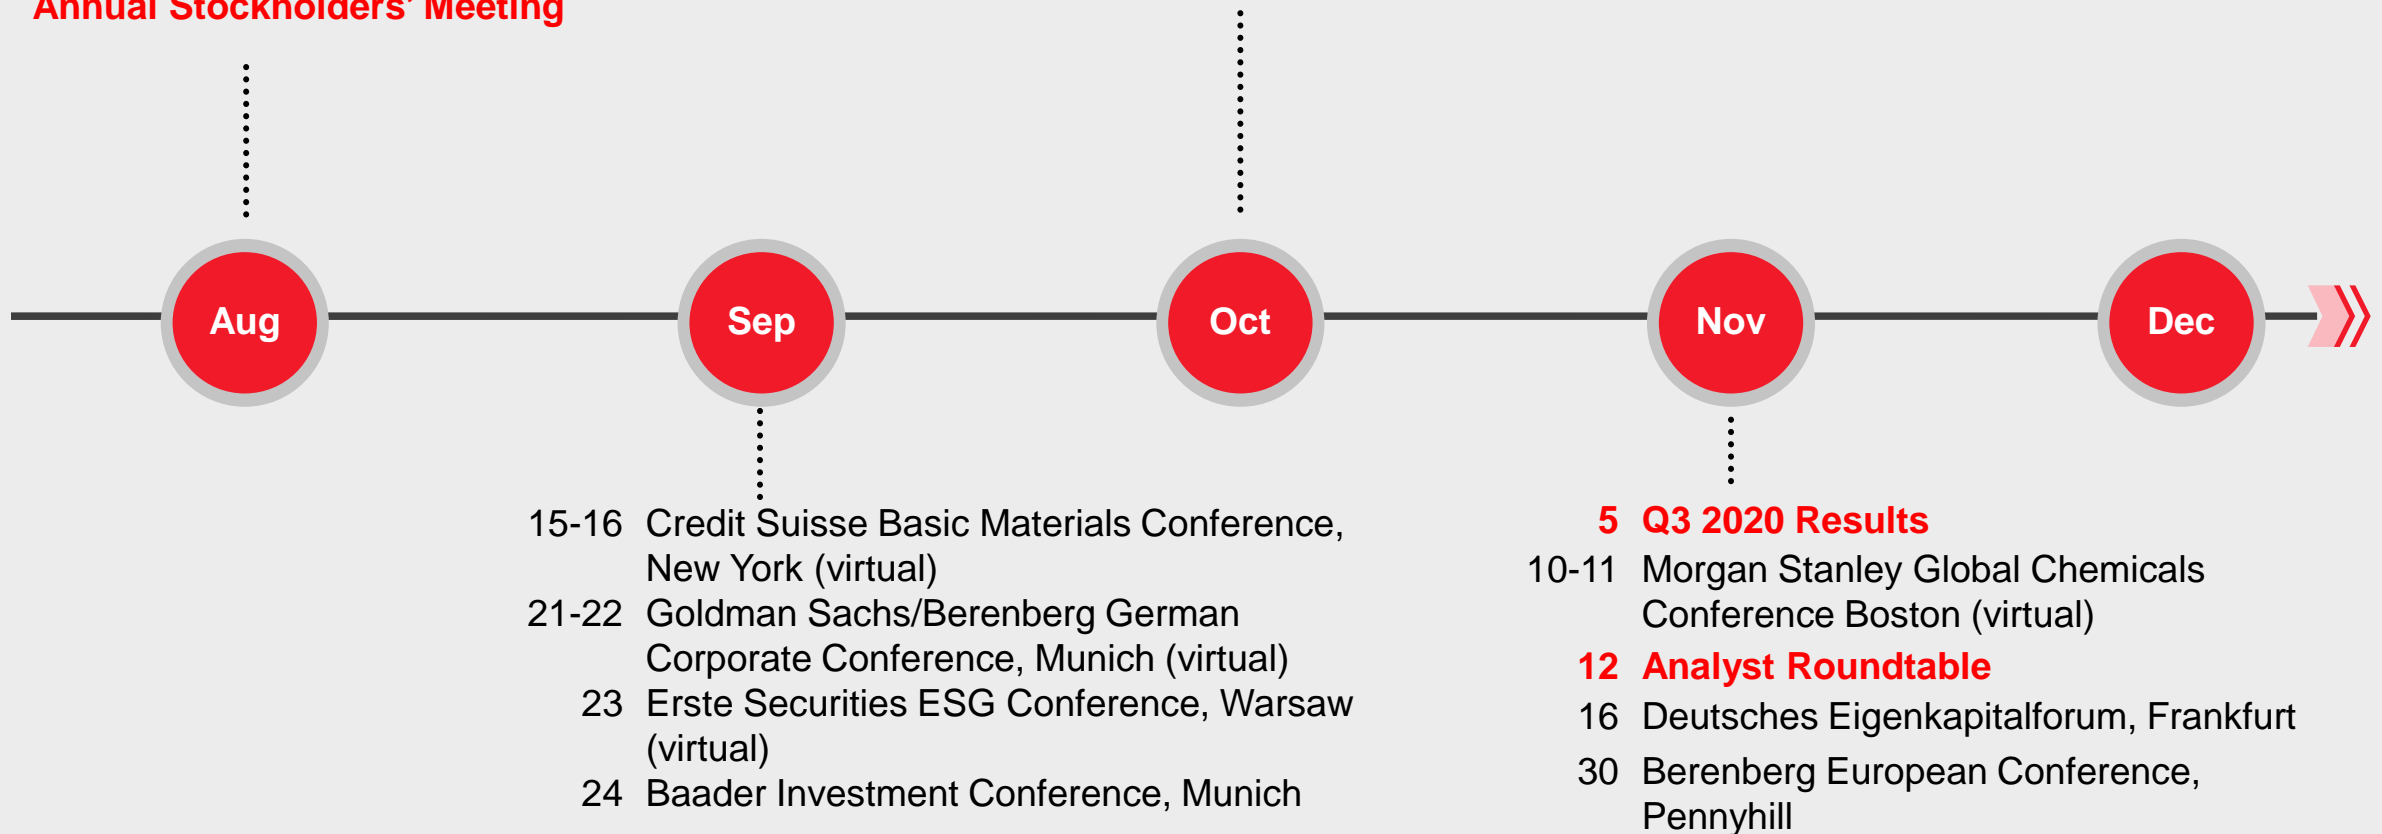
Annual Stockholders' Meeting

Aug

Sep

Oct

Nov

Dec

15-16 Credit Suisse Basic Materials Conference, New York (virtual)
21-22 Goldman Sachs/Berenberg German Corporate Conference, Munich (virtual)
23 Erste Securities ESG Conference, Warsaw (virtual)
24 Baader Investment Conference, Munich

5 Q3 2020 Results
10-11 Morgan Stanley Global Chemicals Conference Boston (virtual)
12 Analyst Roundtable
16 Deutsches Eigenkapitalforum, Frankfurt
30 Berenberg European Conference, Pennyhill